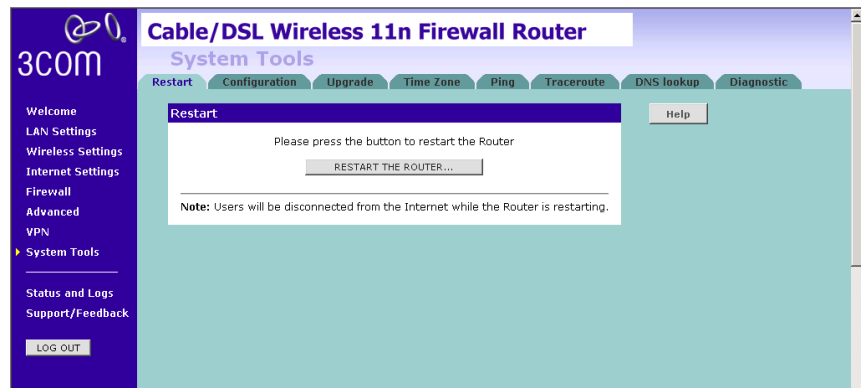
3COM

Cable/DSL Wireless 11n Firewall Router

System Tools

Restart | Configuration | Upgrade | Time Zone | Ping | Traceroute | DNS lookup | Diagnostic

Welcome
LAN Settings
Wireless Settings
Internet Settings
Firewall
Advanced
VPN
System Tools

Status and Logs
Support/Feedback

LOG OUT

Restart

Please press the button to restart the Router

RESTART THE ROUTER...

Note: Users will be disconnected from the Internet while the Router is restarting.

Help